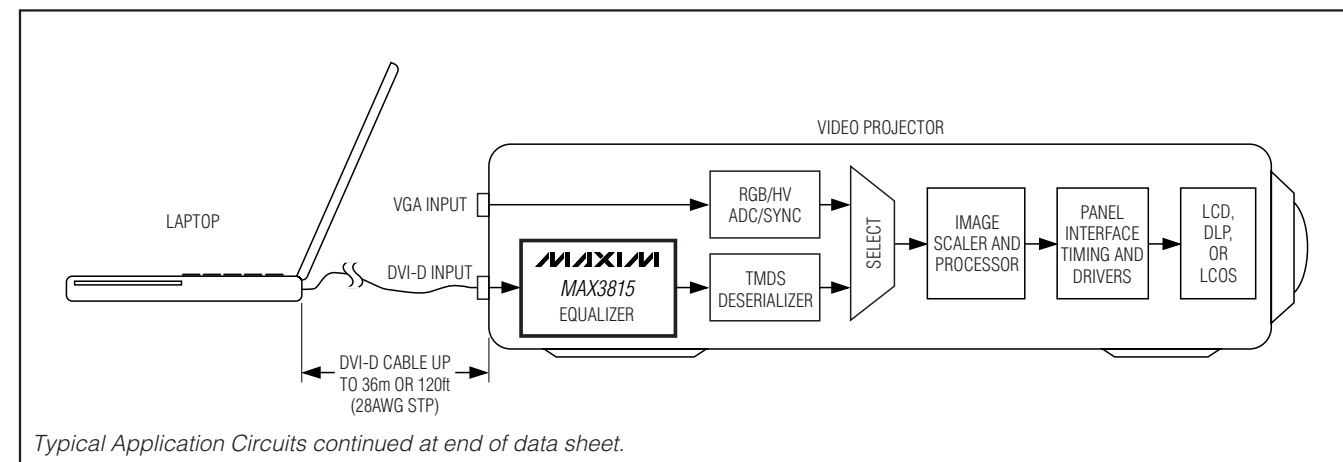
VIDEO PROJECTOR

LAPTOP

VGA INPUT

DVI-D INPUT

RGB/HV ADC/SYNC

MAXIM
MAX3815
EQUALIZER

TMDS DESERIALIZER

SELECT

IMAGE SCALER AND PROCESSOR

PANEL INTERFACE TIMING AND DRIVERS

LCD, DLP, OR LCOS

DVI-D CABLE UP TO 36m OR 120ft (28AWG STP)

Typical Application Circuits continued at end of data sheet.